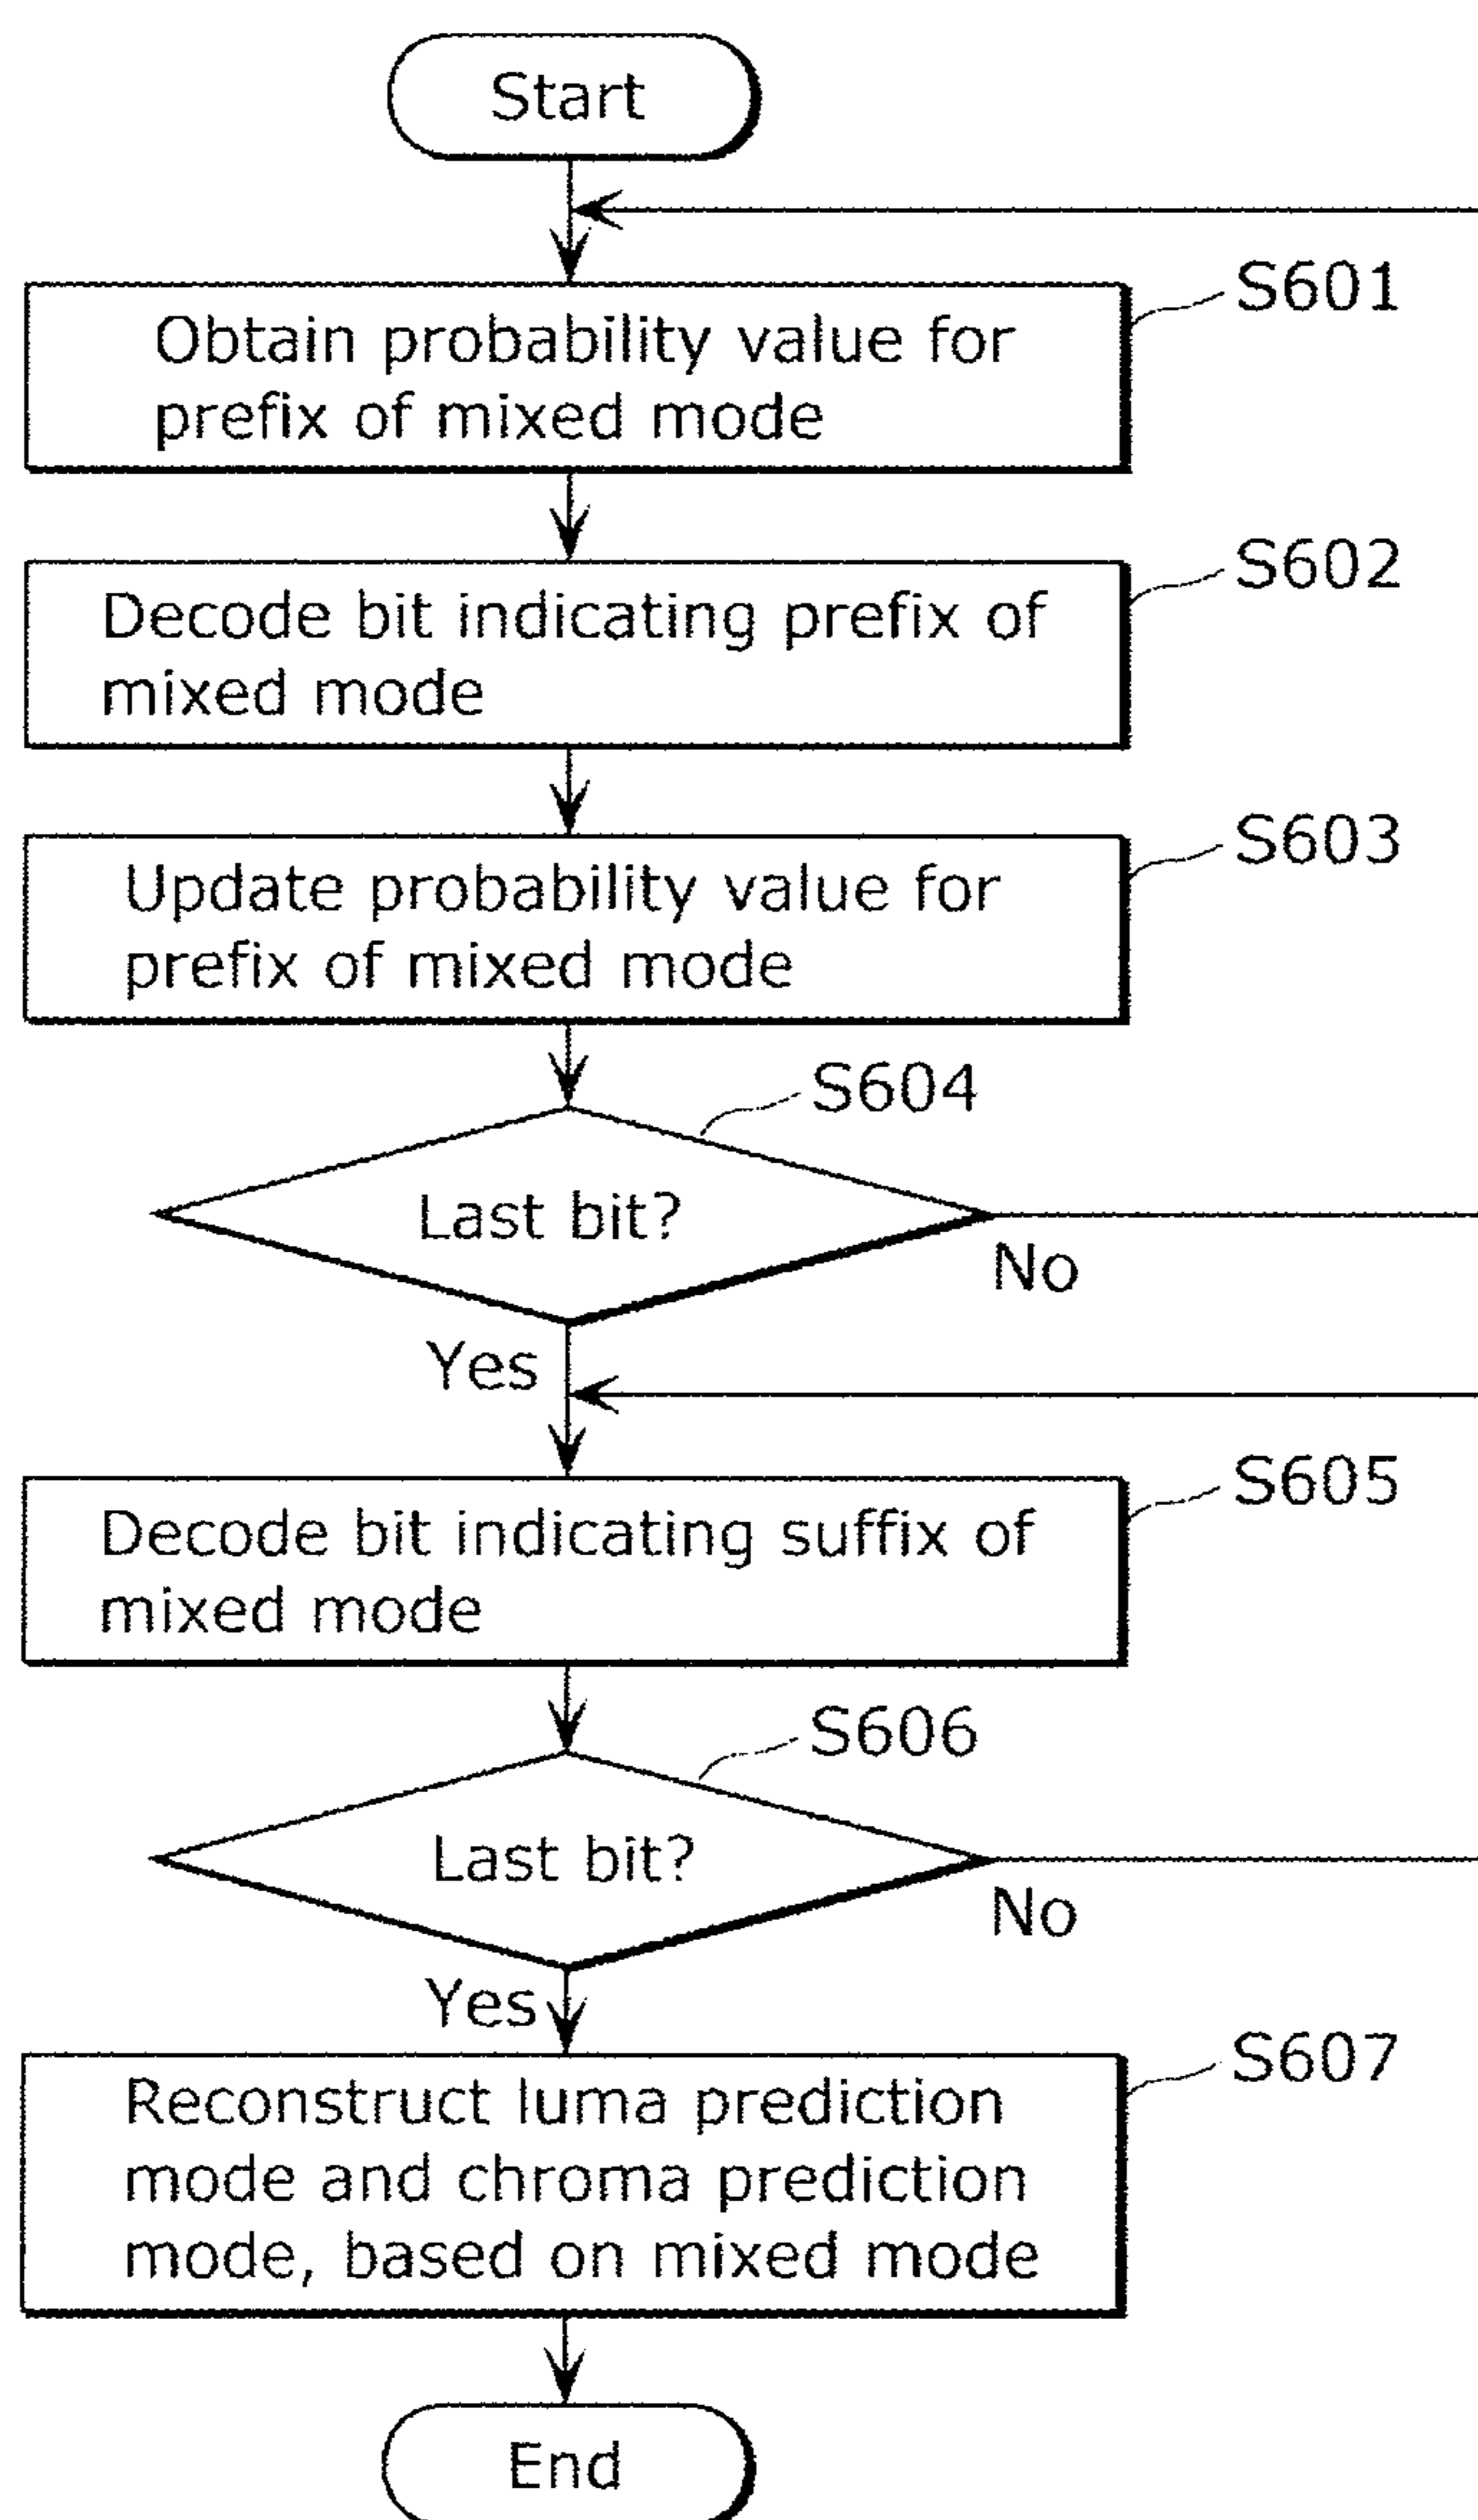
Start

S601
Obtain probability value for prefix of mixed mode

S602
Decode bit indicating prefix of mixed mode

S603
Update probability value for prefix of mixed mode

S604
Last bit?
No
Yes

S605
Decode bit indicating suffix of mixed mode

S606
Last bit?
No
Yes

S607
Reconstruct luma prediction mode and chroma prediction mode, based on mixed mode

End